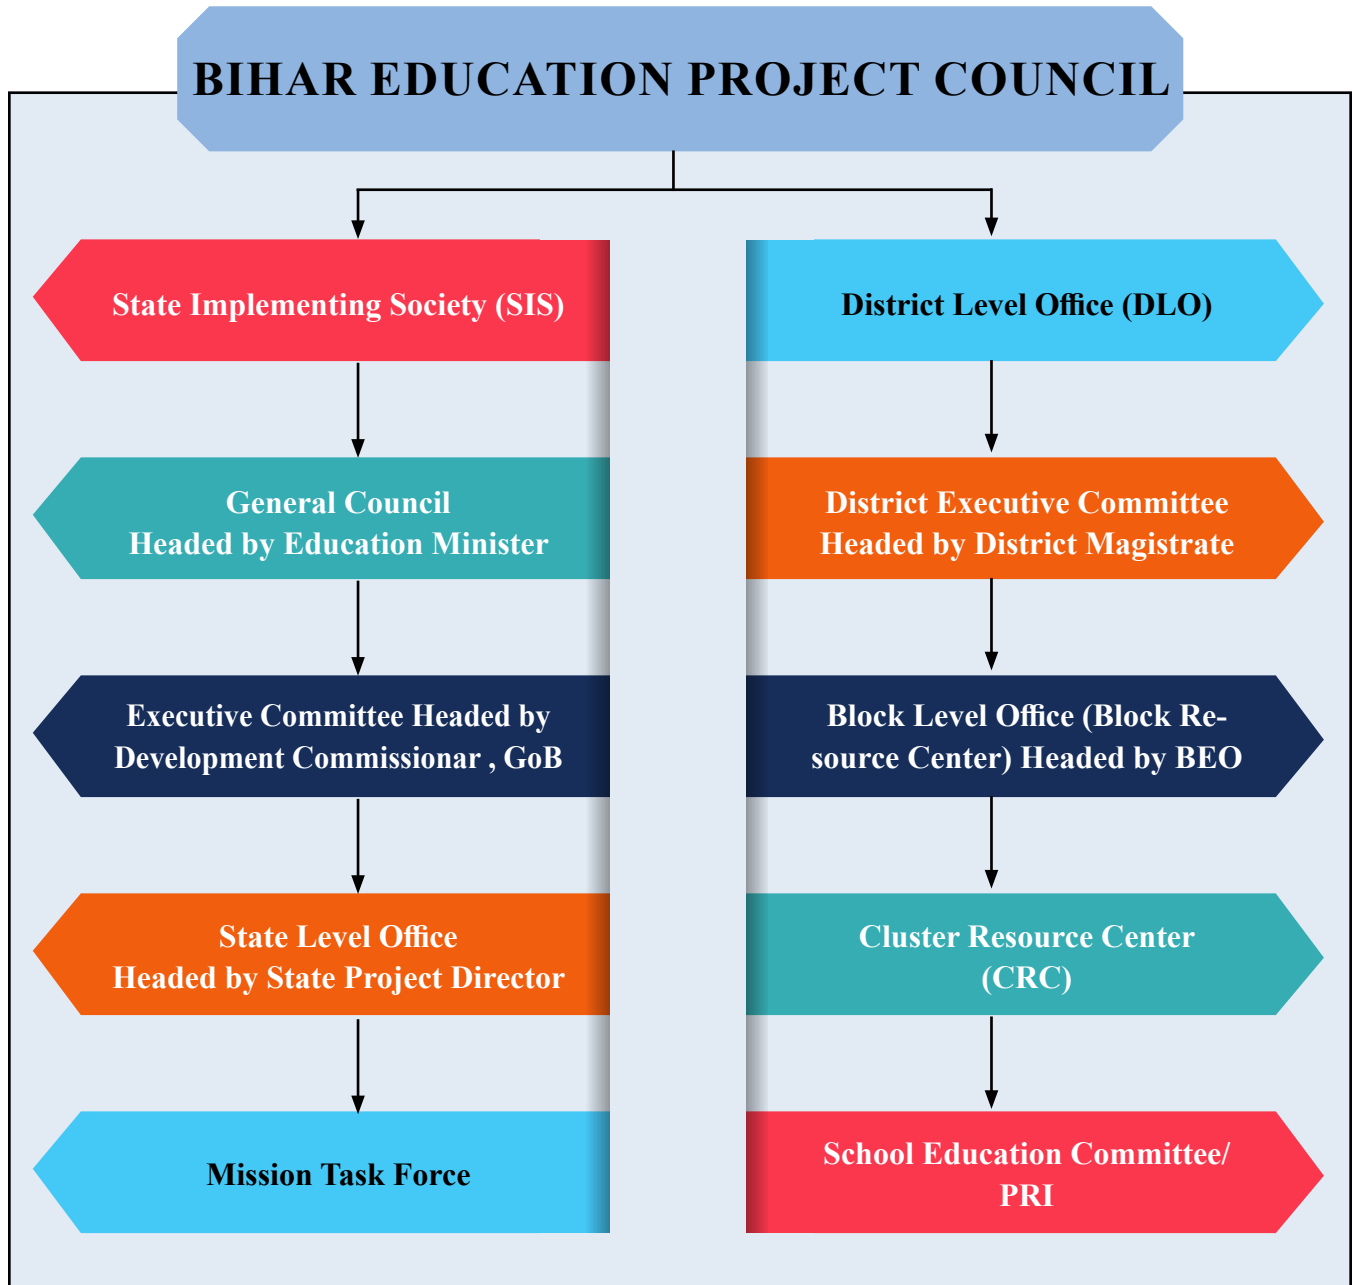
BIHAR EDUCATION PROJECT COUNCIL

State Implementing Society (SIS)

General Council
Headed by Education Minister

Executive Committee Headed by Development Commissionar , GoB

State Level Office
Headed by State Project Director

Mission Task Force

District Level Office (DLO)

District Executive Committee
Headed by District Magistrate

Block Level Office (Block Resource Center) Headed by BEO

Cluster Resource Center
(CRC)

School Education Committee/
PRI